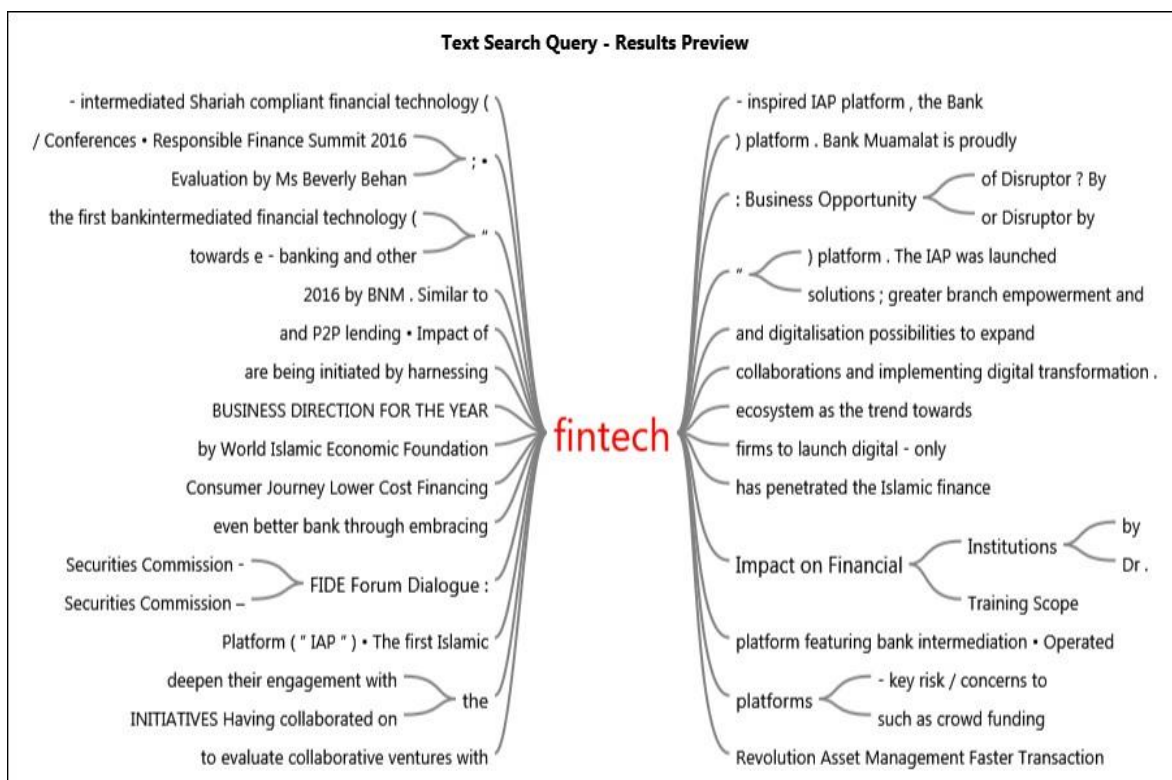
Text Search Query - Results Preview

- intermediated Shariah compliant financial technology (
/ Conferences • Responsible Finance Summit 2016
Evaluation by Ms Beverly Behan
; •
the first bankintermediated financial technology (
towards e - banking and other
"
2016 by BNM . Similar to
and P2P lending • Impact of
are being initiated by harnessing
BUSINESS DIRECTION FOR THE YEAR
by World Islamic Economic Foundation
Consumer Journey Lower Cost Financing
even better bank through embracing
Securities Commission -
Securities Commission –
FIDE Forum Dialogue :
Platform ( " IAP " ) • The first Islamic
deepen their engagement with
INITIATIVES Having collaborated on
the
to evaluate collaborative ventures with

fintech

- inspired IAP platform , the Bank
) platform . Bank Muamalat is proudly
: Business Opportunity
of Disruptor ? By
or Disruptor by
"
) platform . The IAP was launched
solutions ; greater branch empowerment and
and digitalisation possibilities to expand
collaborations and implementing digital transformation .
ecosystem as the trend towards
firms to launch digital - only
has penetrated the Islamic finance
Impact on Financial
Institutions
by
Dr .
Training Scope
platform featuring bank intermediation • Operated
platforms
- key risk / concerns to
such as crowd funding
Revolution Asset Management Faster Transaction